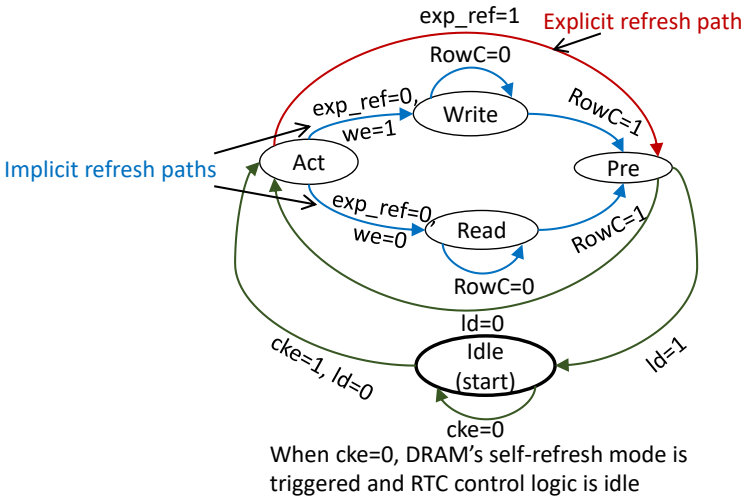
exp_ref=1
Explicit refresh path
RowC=0
exp_ref=0,
we=1
Write
RowC=1
Implicit refresh paths
Act
Pre
exp_ref=0,
we=0
Read
RowC=1
RowC=0
ld=0
cke=1, ld=0
Idle
(start)
ld=1
cke=0
When cke=0, DRAM's self-refresh mode is triggered and RTC control logic is idle